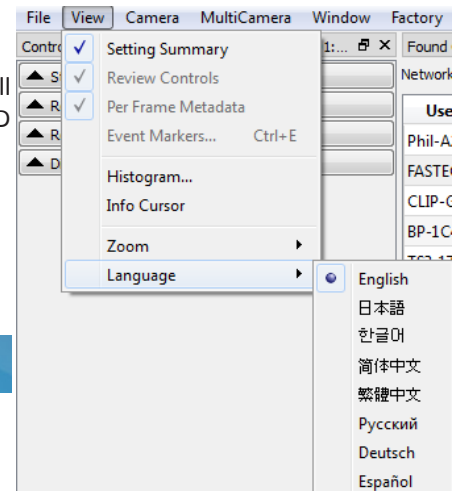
File View Camera MultiCamera Window Factory

Contro

Setting Summary
Review Controls
Per Frame Metadata
Event Markers... Ctrl+E
Histogram...
Info Cursor
Zoom
Language

English
日本語
한글어
简体中文
繁體中文
Русский
Deutsch
Español

1:...

Found

Network

Use

Phil-A

FASTE

CLIP-C

BP-1C

ll
O
S
R
R
D